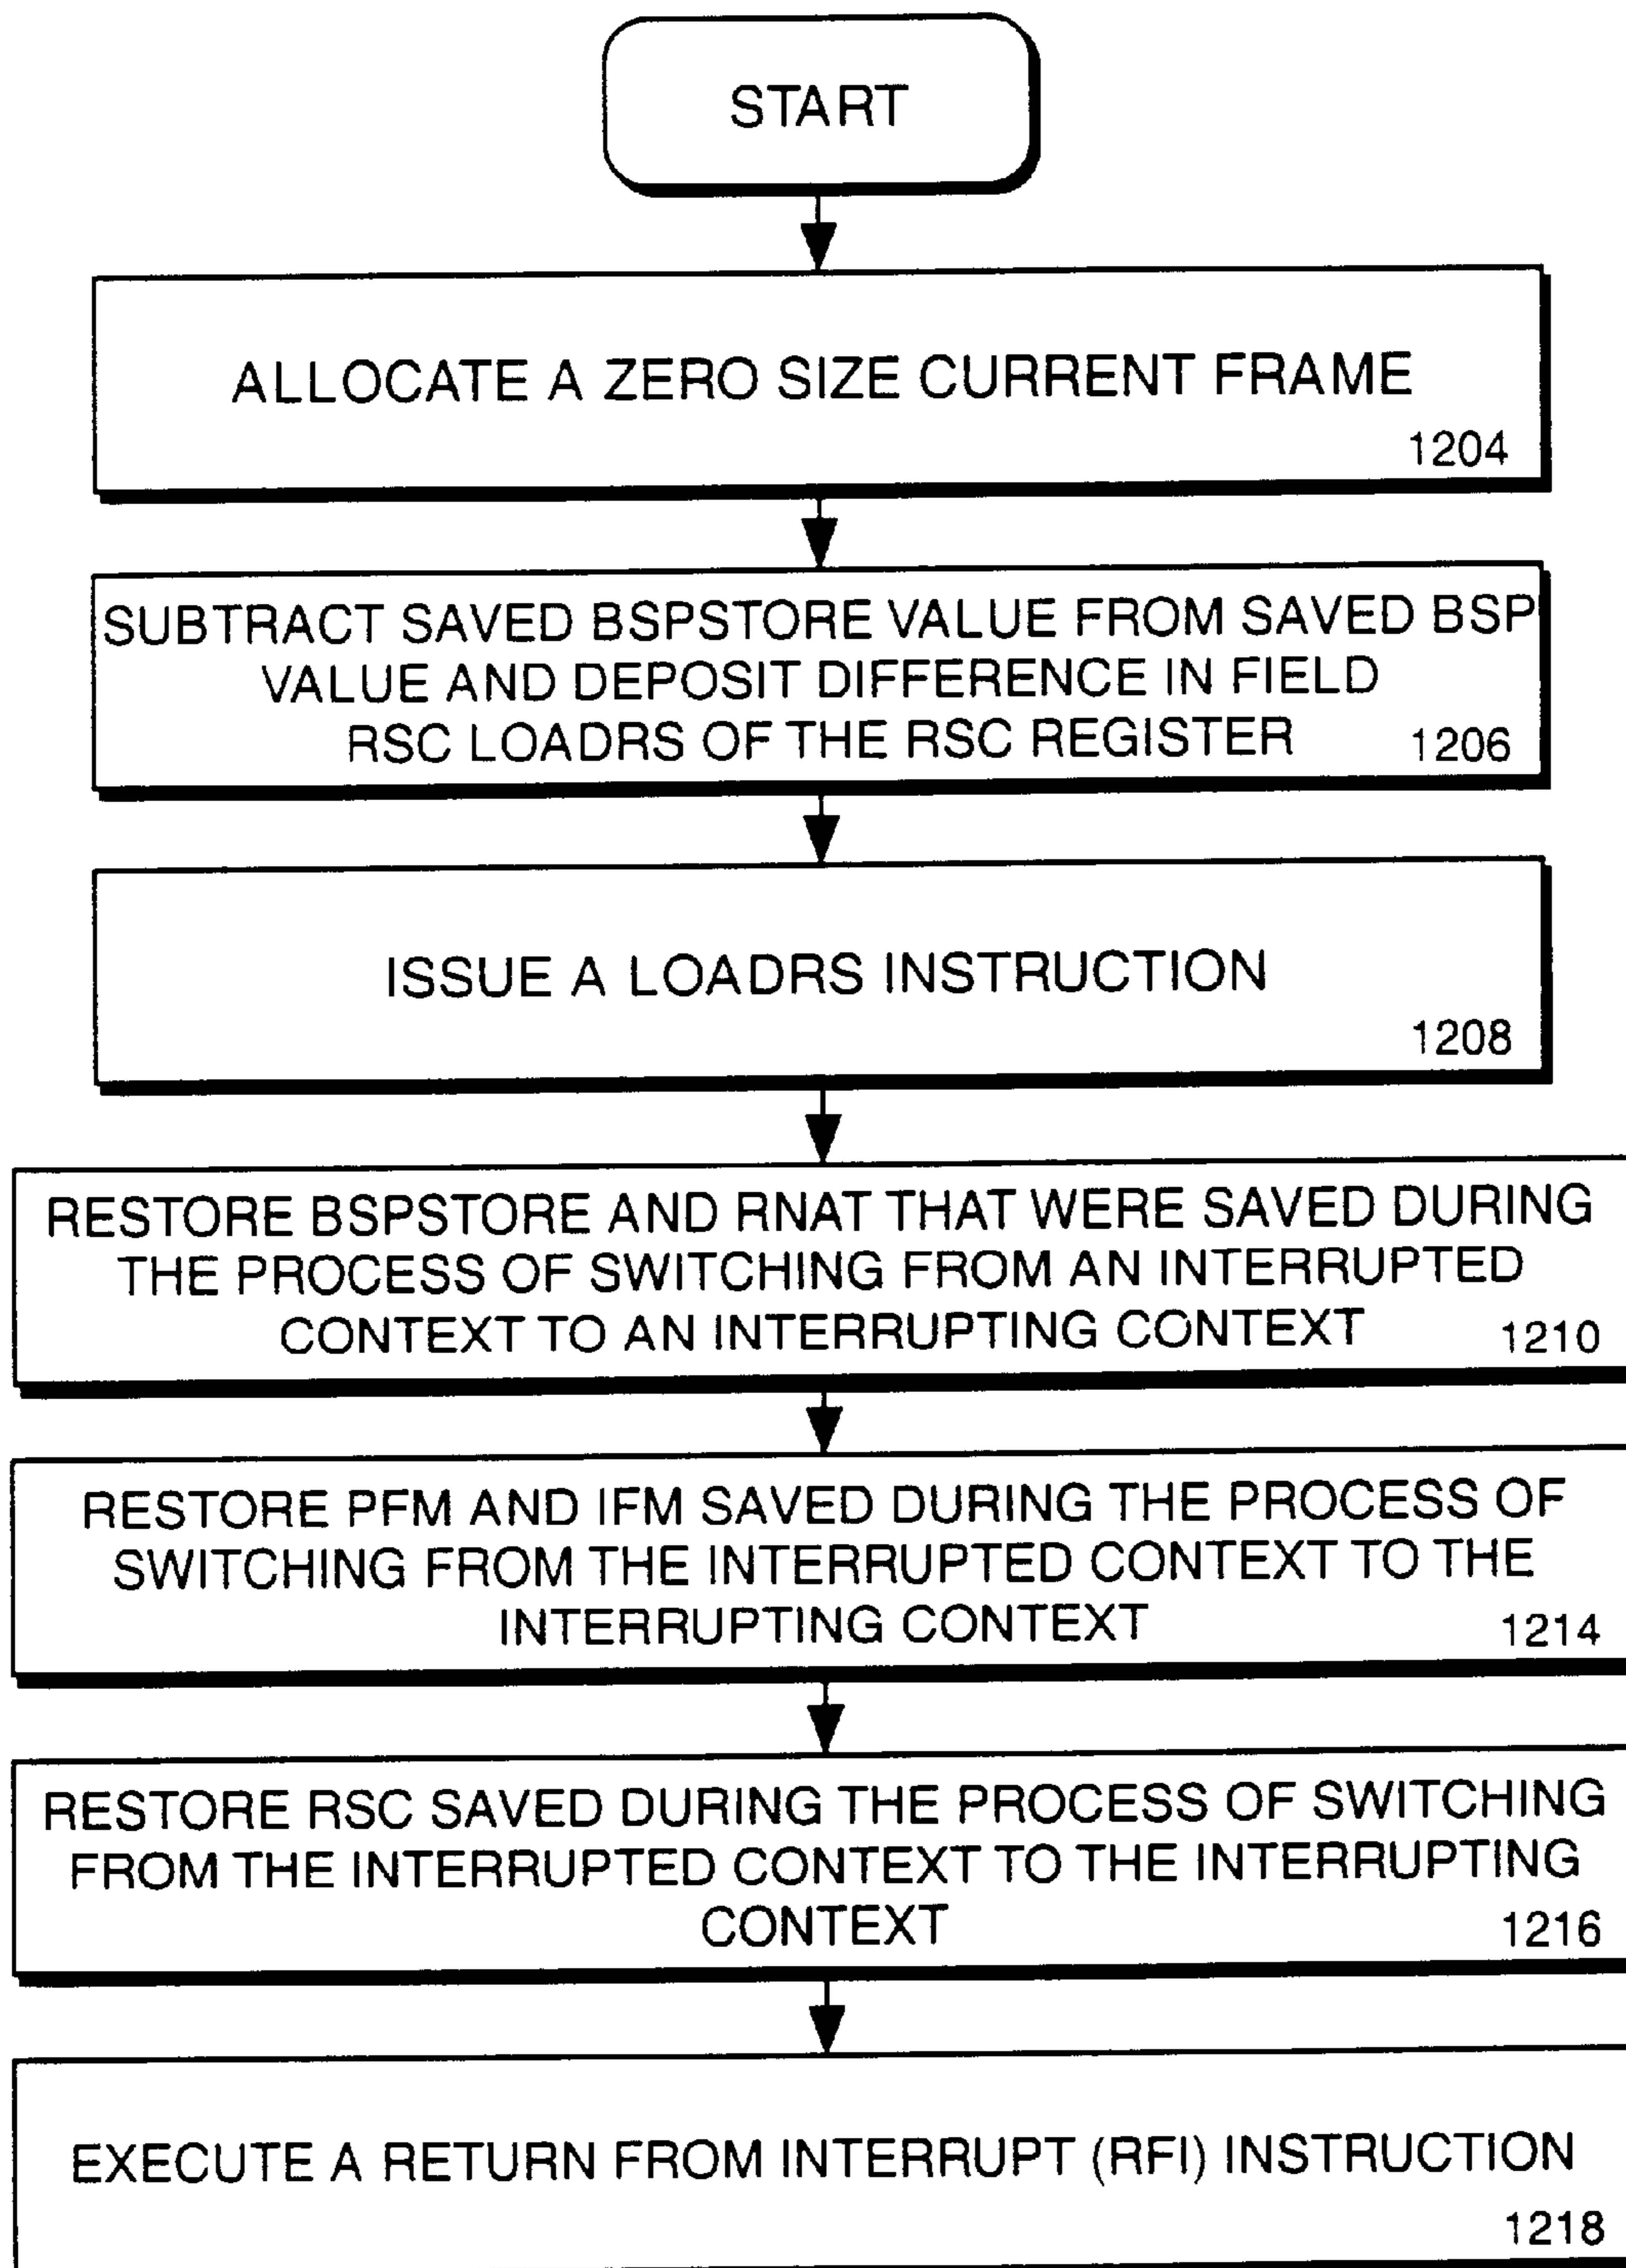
START

ALLOCATE A ZERO SIZE CURRENT FRAME
1204

SUBTRACT SAVED BSPSTORE VALUE FROM SAVED BSP VALUE AND DEPOSIT DIFFERENCE IN FIELD RSC LOADRS OF THE RSC REGISTER
1206

ISSUE A LOADRS INSTRUCTION
1208

RESTORE BSPSTORE AND RNAT THAT WERE SAVED DURING THE PROCESS OF SWITCHING FROM AN INTERRUPTED CONTEXT TO AN INTERRUPTING CONTEXT
1210

RESTORE PFM AND IFM SAVED DURING THE PROCESS OF SWITCHING FROM THE INTERRUPTED CONTEXT TO THE INTERRUPTING CONTEXT
1214

RESTORE RSC SAVED DURING THE PROCESS OF SWITCHING FROM THE INTERRUPTED CONTEXT TO THE INTERRUPTING CONTEXT
1216

EXECUTE A RETURN FROM INTERRUPT (RFI) INSTRUCTION
1218